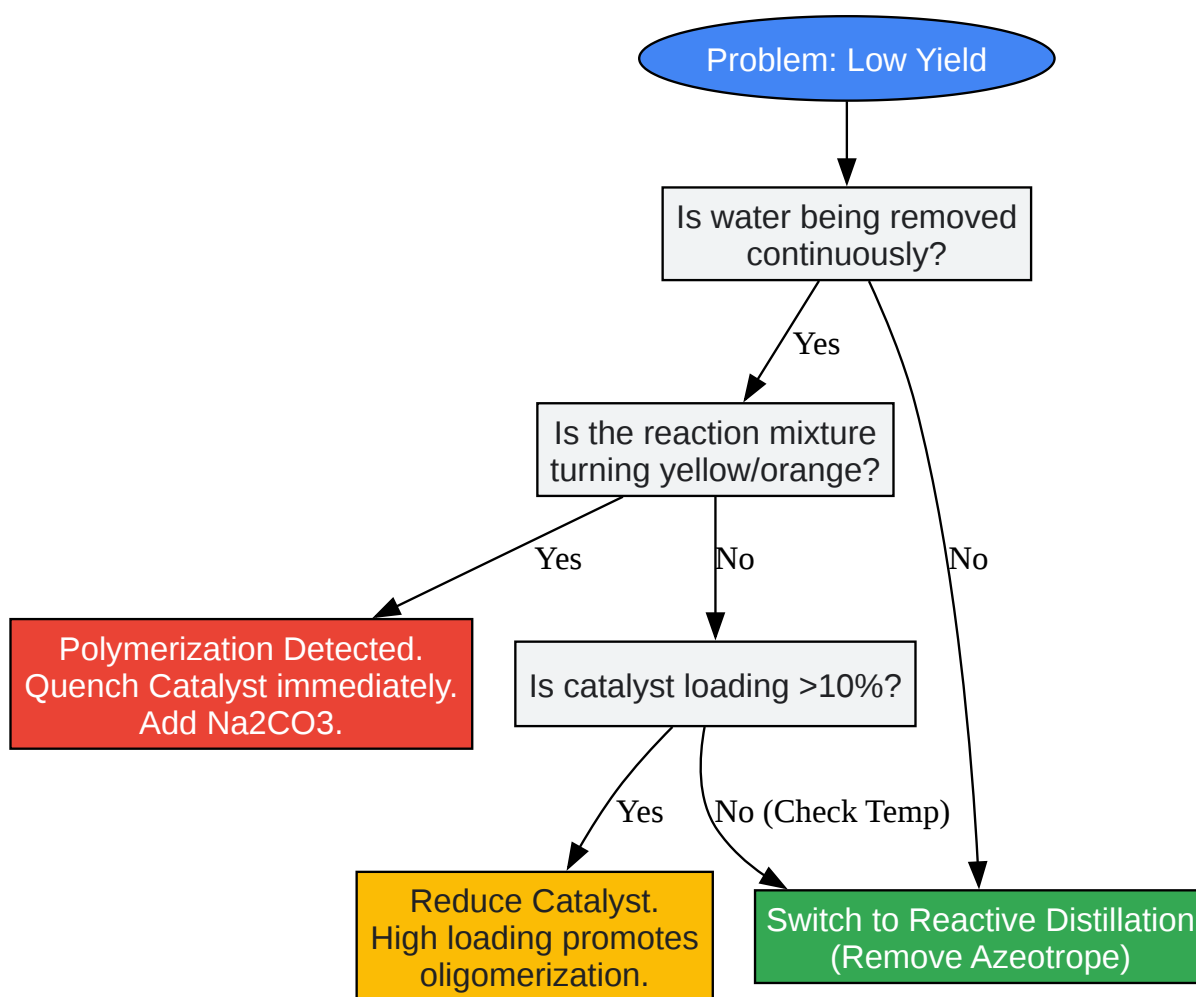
Problem: Low Yield

Is water being removed continuously?

Yes

No

Is the reaction mixture turning yellow/orange?

Yes

No

Polymerization Detected. Quench Catalyst immediately. Add Na2CO3.

Is catalyst loading >10%?

Yes

No (Check Temp)

Reduce Catalyst. High loading promotes oligomerization.

Switch to Reactive Distillation (Remove Azeotrope)